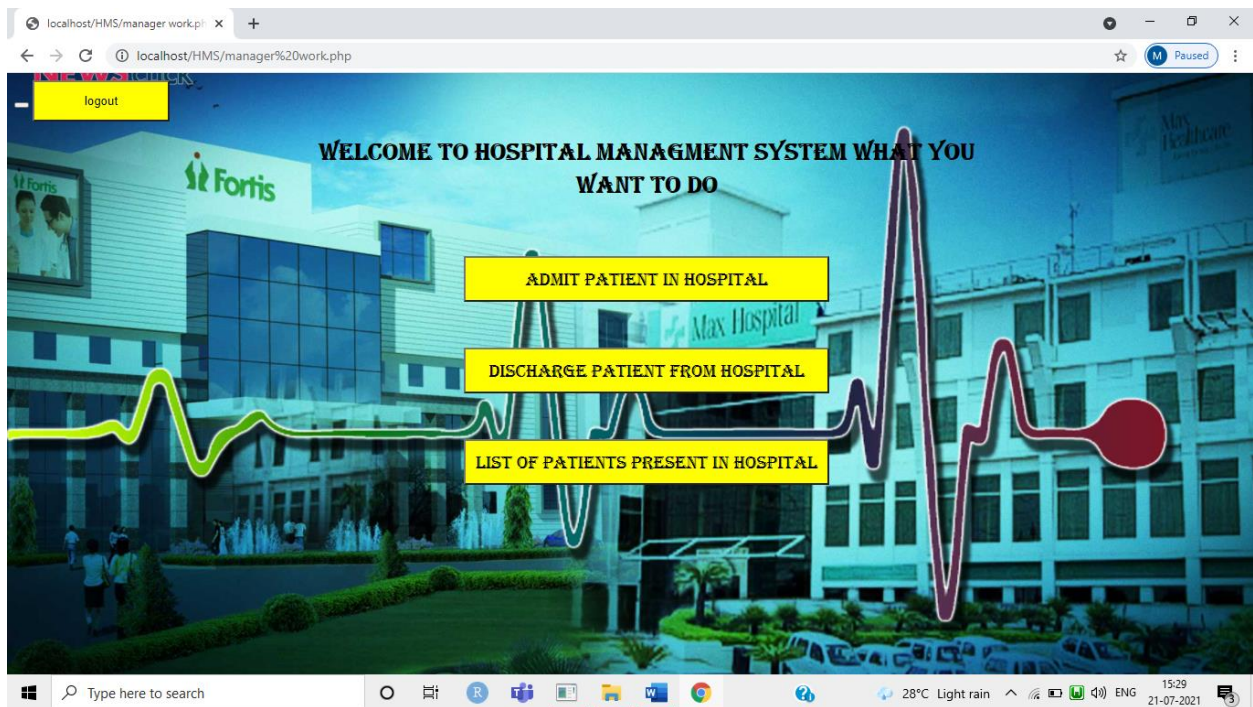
localhost/HMS/manager work.ph ×
+
Paused
localhost/HMS/manager%20work.php
M

logout

WELCOME TO HOSPITAL MANAGMENT SYSTEM WHAT YOU WANT TO DO

Fortis
Fortis
Max Hospital
Max Healthcare

ADMIT PATIENT IN HOSPITAL

DISCHARGE PATIENT FROM HOSPITAL

LIST OF PATIENTS PRESENT IN HOSPITAL

Type here to search
28°C Light rain
ENG
15:29
21-07-2021
3